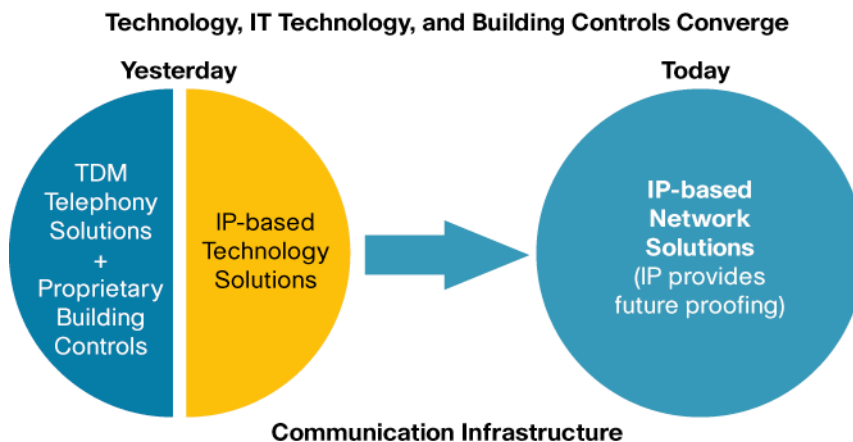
Technology, IT Technology, and Building Controls Converge

Yesterday

TDM Telephony Solutions + Proprietary Building Controls

IP-based Technology Solutions

Today

IP-based Network Solutions (IP provides future proofing)

Communication Infrastructure